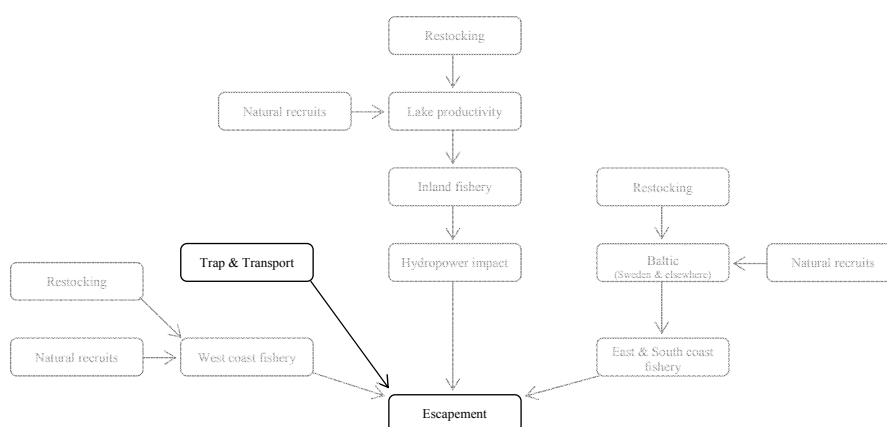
Restocking

Natural recruits

Lake productivity

Inland fishery

Restocking

Trap & Transport

Hydropower impact

Baltic
(Sweden & elsewhere)

Natural recruits

Restocking

Natural recruits

West coast fishery

East & South coast fishery

Escapement